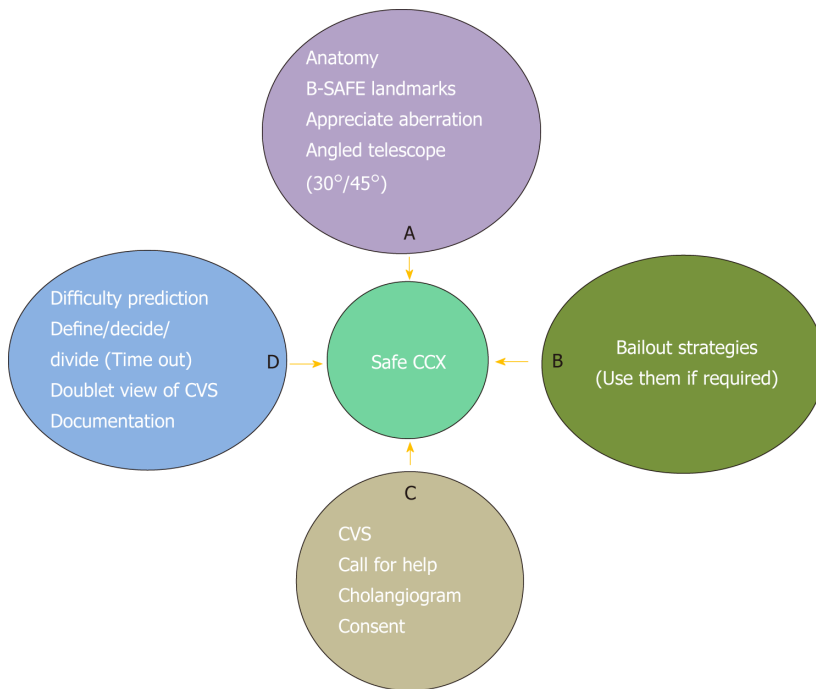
Anatomy
B-SAFE landmarks
Appreciate aberration
Angled telescope
(30°/45°)
A

Difficulty prediction
Define/decide/
divide (Time out)
Doublet view of CVS
Documentation
D

Safe CCX

B
Bailout strategies
(Use them if required)

C
CVS
Call for help
Cholangiogram
Consent